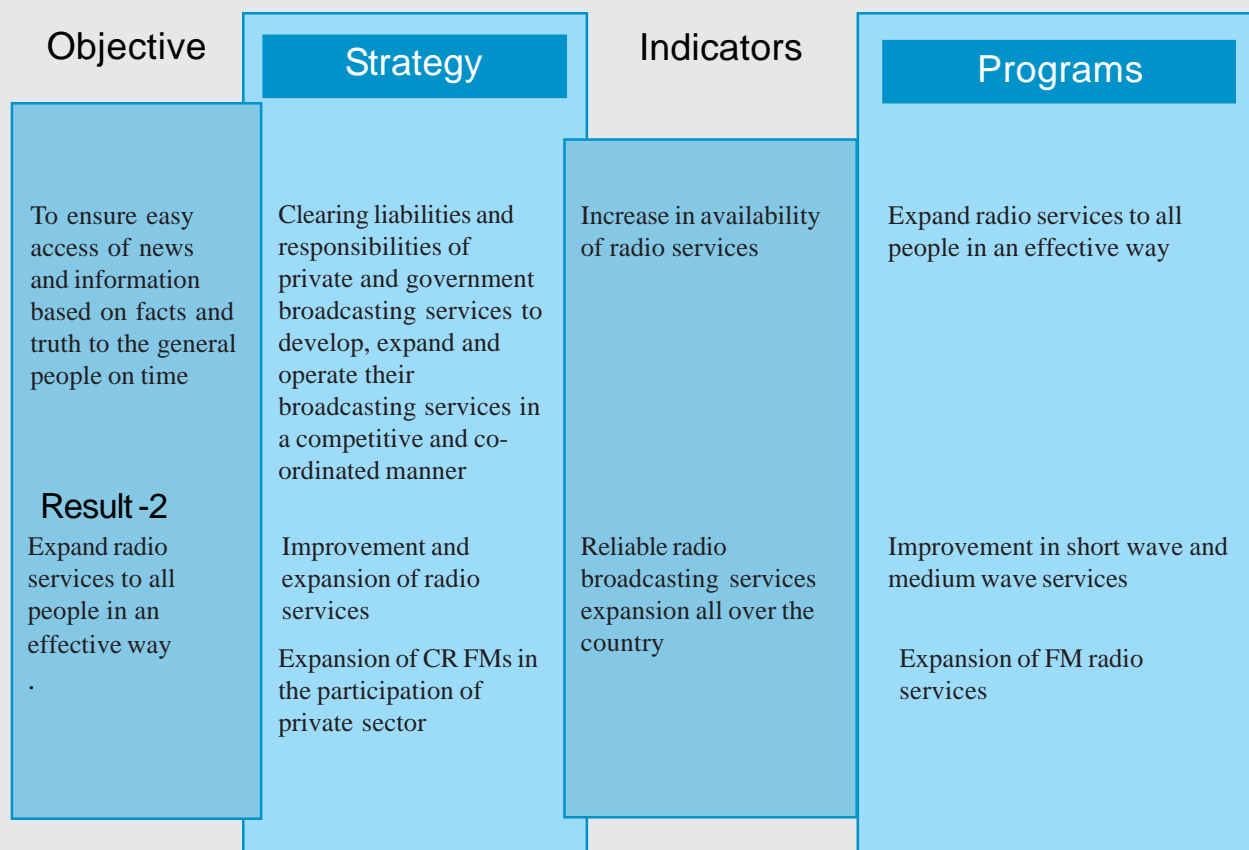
| Objective | Strategy | Indicators | Programs |
|---|---|---|---|
| To ensure easy access of news and information based on facts and truth to the general people on time | Clearing liabilities and responsibilities of private and government broadcasting services to develop, expand and operate their broadcasting services in a competitive and coordinated manner | Increase in availability of radio services | Expand radio services to all people in an effective way |
| Result -2 Expand radio services to all people in an effective way . | Improvement and expansion of radio services<br>Expansion of CR FMs in the participation of private sector | Reliable radio broadcasting services expansion all over the country | Improvement in short wave and medium wave services<br>Expansion of FM radio services |